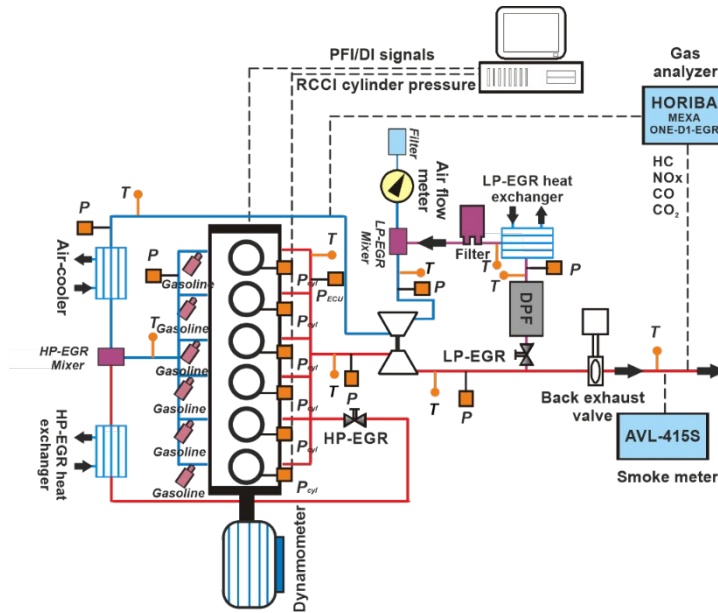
PFI/DI signals
RCCI cylinder pressure
Gas analyzer
HORIBA
MEXA
ONE-D1-EGR
HC
NOx
CO
$CO_2$
Filter
Air flow meter
LP-EGR heat exchanger
LP-EGR Mixer
Filter
T
P
T
P
T
T
P
DPF
Air-cooler
P
Gasoline
T
$P_{cyl}$
$P_{ECU}$
$P_{cyl}$
T
Gasoline
HP-EGR Mixer
$P_{cyl}$
T
Gasoline
P
LP-EGR
T
$P_{cyl}$
Gasoline
T
P
Back exhaust valve
HP-EGR heat exchanger
P
$P_{cyl}$
HP-EGR
AVL-415S
Gasoline
$P_{cyl}$
Gasoline
Smoke meter
Dynamometer